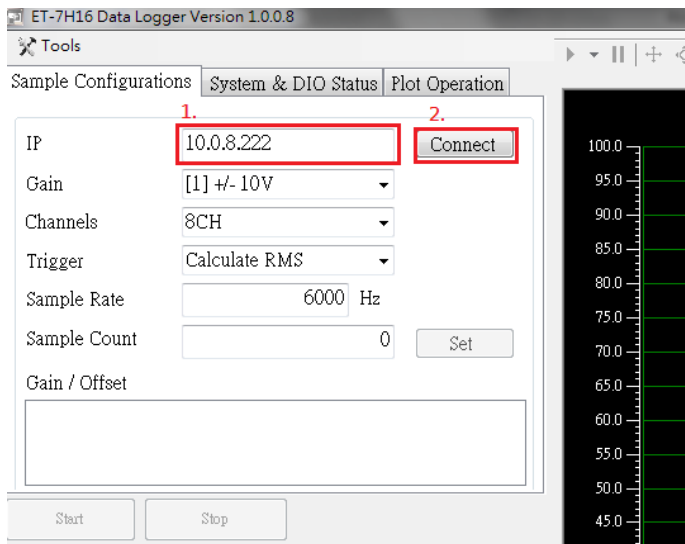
ET-7H16 Data Logger Version 1.0.0.8
Tools
Sample Configurations System & DIO Status Plot Operation
1. 2.
IP 10.0.8.222 Connect
Gain [1] +/- 10V
Channels 8CH
Trigger Calculate RMS
Sample Rate 6000 Hz
Sample Count 0 Set
Gain / Offset
Start Stop
100.0
95.0
90.0
85.0
80.0
75.0
70.0
65.0
60.0
55.0
50.0
45.0